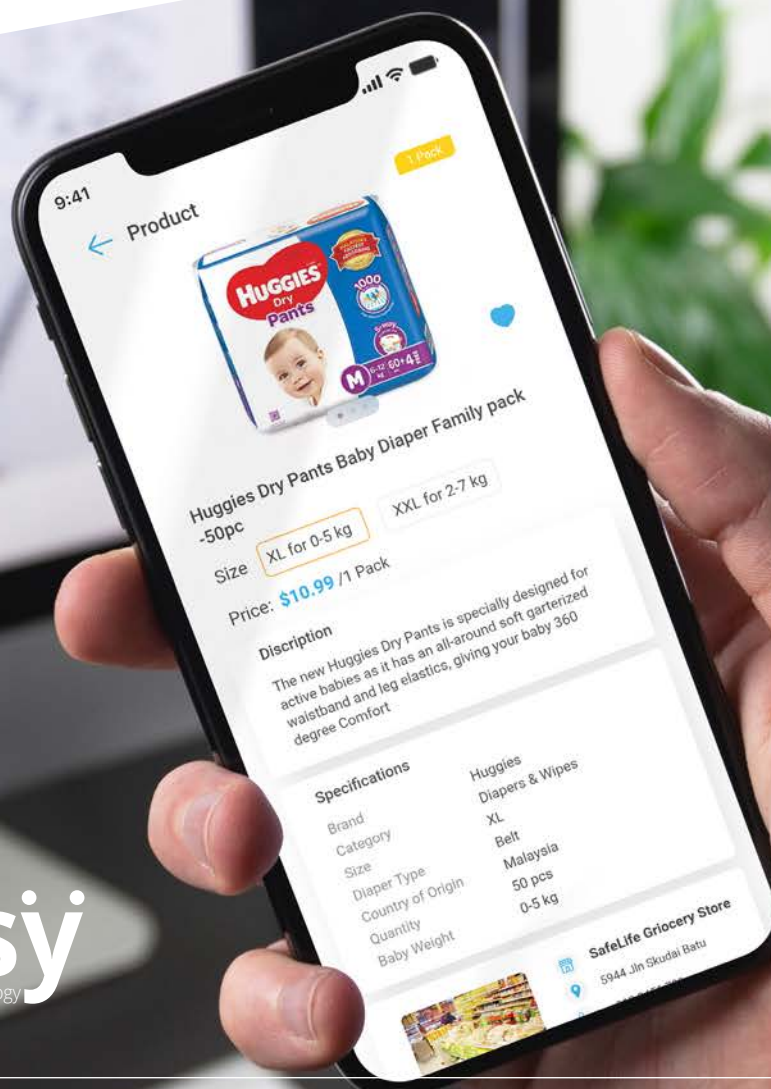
9:41

Product

1 Pack

HUGGIES Dry Pants

1000

M 6-12 kg 60+4

Huggies Dry Pants Baby Diaper Family pack -50pc

Size XL for 0-5 kg XXL for 2-7 kg

Price: $10.99 /1 Pack

Discription

The new Huggies Dry Pants is specially designed for active babies as it has an all-around soft garterized waistband and leg elastics, giving your baby 360 degree Comfort

Specifications

| | |
|---|---|
| Brand | Huggies |
| Category | Diapers & Wipes |
| Size | XL |
| Diaper Type | Belt |
| Country of Origin | Malaysia |
| Quantity | 50 pcs |
| Baby Weight | 0-5 kg |

SafeLife Griocery Store

5944 Jln Skudai Batu

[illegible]

sy

ogy